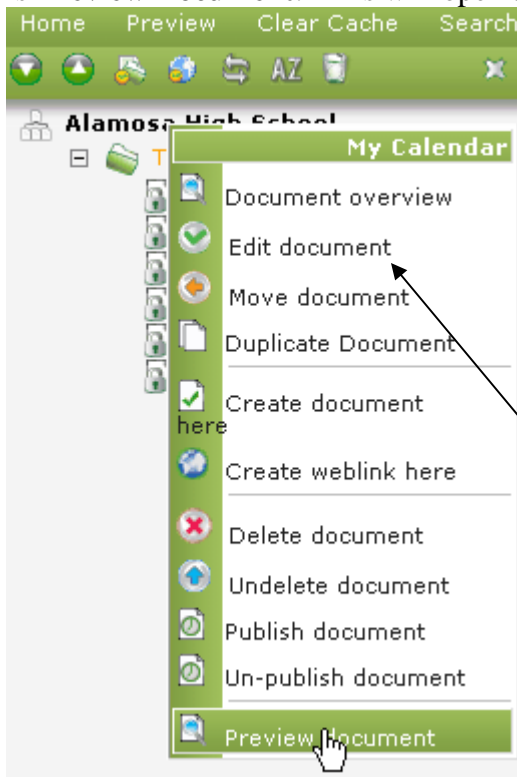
Home Preview Clear Cache Search

AZ

Alamosa High School

T

My Calendar

Document overview

Edit document

Move document

Duplicate Document

Create document here

Create weblink here

Delete document

Undelete document

Publish document

Un-publish document

Preview Document